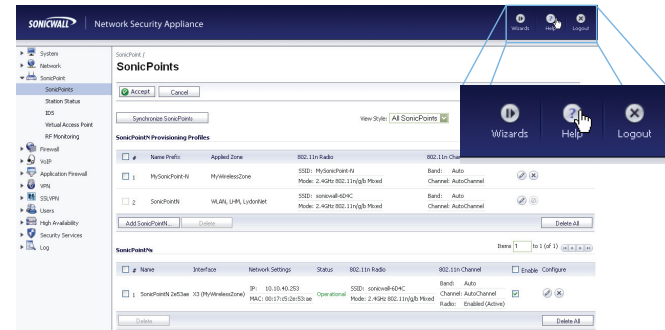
SONICWALL | Network Security Appliance

Wizards Help Logout

System
Network
SonicPoint
SonicPoints
Station Status
IDS
Virtual Access Point
RF Monitoring
Firewall
VoIP
Application Firewall
VPN
SSL VPN
Users
High Availability
Security Services
Log

SonicPoint /
SonicPoints

Accept Cancel

Synchronize SonicPoints

View Style: All SonicPoints

SonicPointN Provisioning Profiles

| # | Name Prefix | Applied Zone | 802.11n Radio | 802.11n Channel |
|---|---|---|---|---|
| 1 | MySonicPoint-N | MyWirelessZone | SSID: MySonicPoint-N Mode: 2.4GHz 802.11n/g/b Mixed | Band: Auto Channel: AutoChannel |
| 2 | SonicPointN | WLAN, LHM, LydonNet | SSID: sonicwall-6D4C Mode: 2.4GHz 802.11n/g/b Mixed | Band: Auto Channel: AutoChannel |

Add SonicPointN... Delete Delete All

SonicPointNs

Items 1 to 1 (of 1)

| # | Name | Interface | Network Settings | Status | 802.11n Radio | 802.11n Channel | Enable | Configure |
|---|---|---|---|---|---|---|---|---|
| 1 | SonicPointN 2e53ae | X3 (MyWirelessZone) | IP: 10.10.40.253 MAC: 00:17:c5:2e:53:ae | Operational | SSID: sonicwall-6D4C Mode: 2.4GHz 802.11n/g/b Mixed | Band: Auto Channel: AutoChannel Radio: Enabled (Active) | | |

Delete Delete All

Wizards Help Logout